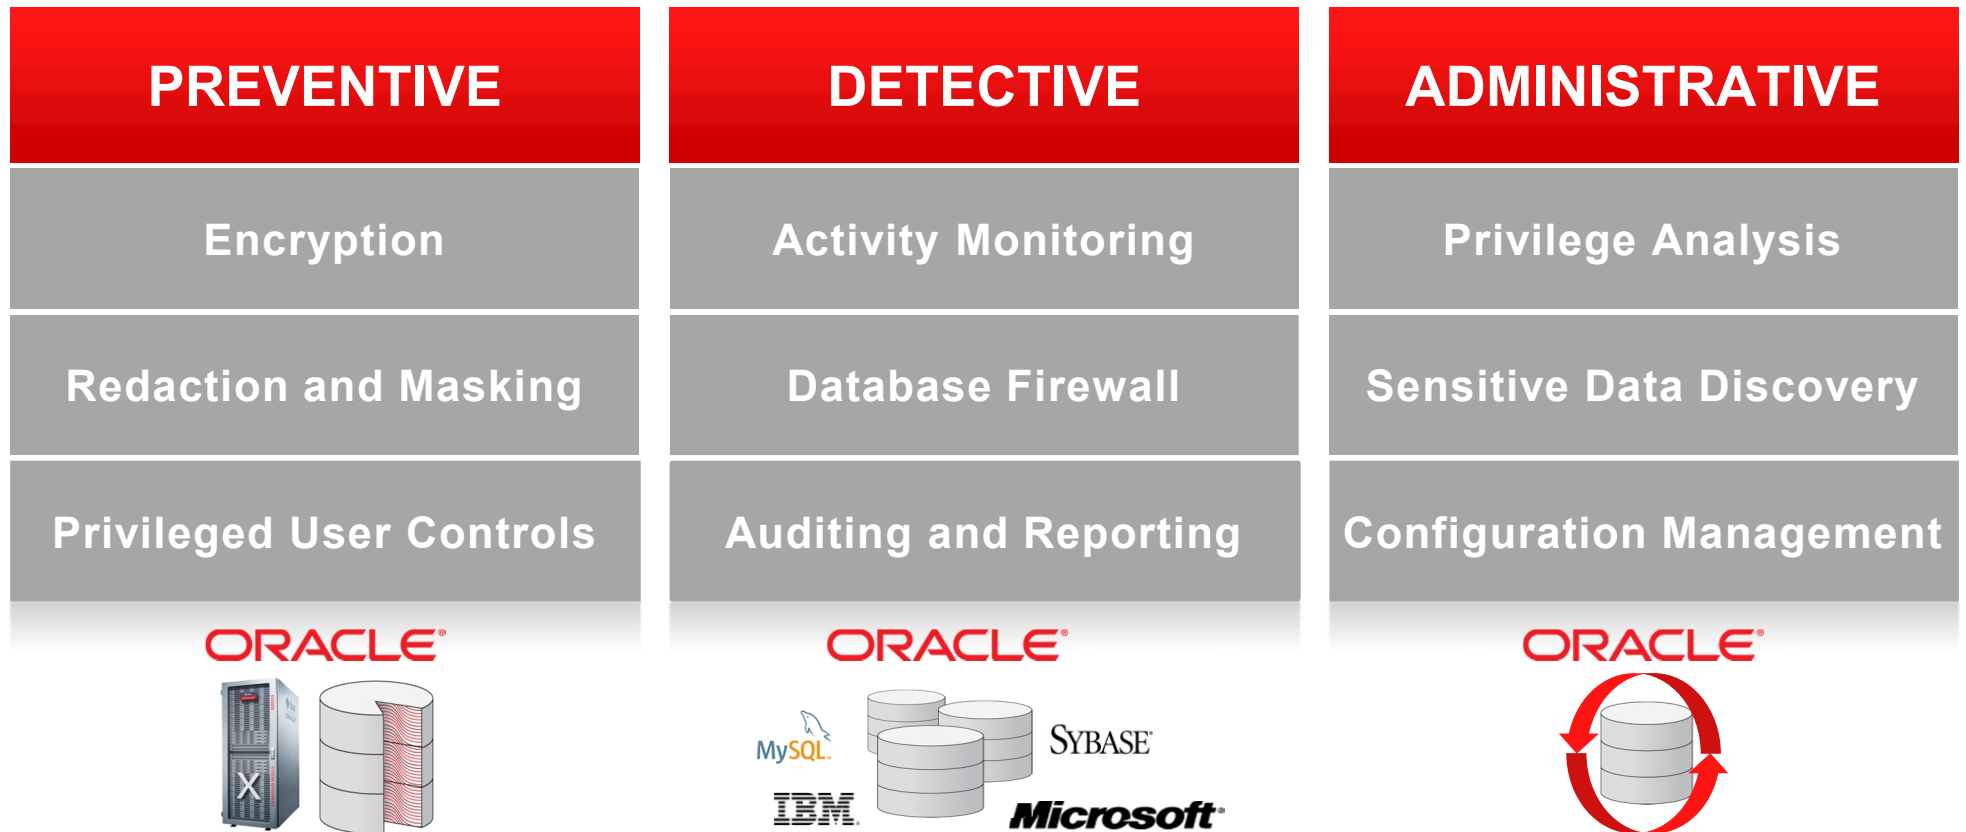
PREVENTIVE

Encryption

Redaction and Masking

Privileged User Controls

ORACLE

X

DETECTIVE

Activity Monitoring

Database Firewall

Auditing and Reporting

ORACLE

MySQL

SYBASE

IBM

Microsoft

ADMINISTRATIVE

Privilege Analysis

Sensitive Data Discovery

Configuration Management

ORACLE